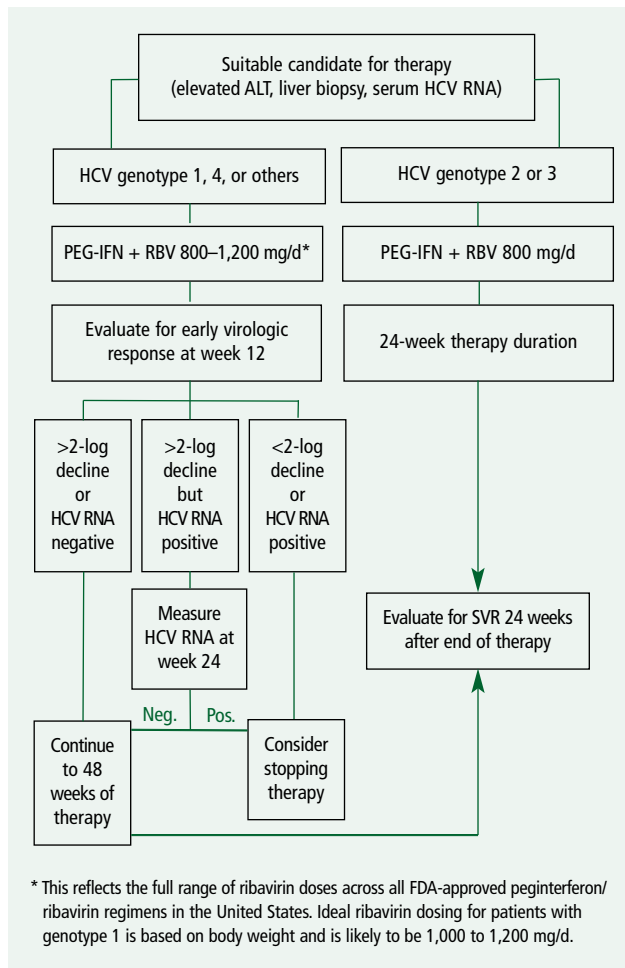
Suitable candidate for therapy
(elevated ALT, liver biopsy, serum HCV RNA)

HCV genotype 1, 4, or others

HCV genotype 2 or 3

PEG-IFN + RBV 800–1,200 mg/d*

PEG-IFN + RBV 800 mg/d

Evaluate for early virologic response at week 12

24-week therapy duration

>2-log decline or HCV RNA negative

>2-log decline but HCV RNA positive

<2-log decline or HCV RNA positive

Measure HCV RNA at week 24

Evaluate for SVR 24 weeks after end of therapy

Neg.

Pos.

Continue to 48 weeks of therapy

Consider stopping therapy

* This reflects the full range of ribavirin doses across all FDA-approved peginterferon/ribavirin regimens in the United States. Ideal ribavirin dosing for patients with genotype 1 is based on body weight and is likely to be 1,000 to 1,200 mg/d.